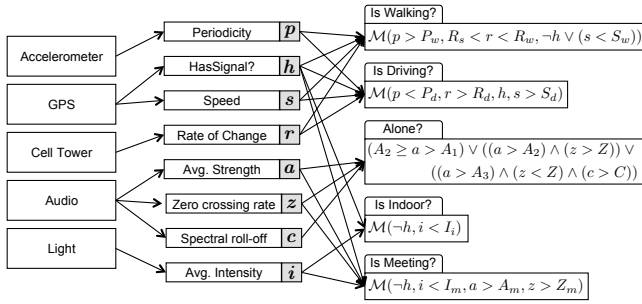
Accelerometer

GPS

Cell Tower

Audio

Light

Periodicity $p$

HasSignal? $h$

Speed $s$

Rate of Change $r$

Avg. Strength $a$

Zero crossing rate $z$

Spectral roll-off $c$

Avg. Intensity $i$

Is Walking?
$\mathcal{M}(p > P_w, R_s < r < R_w, \neg h \vee (s < S_w))$

Is Driving?
$\mathcal{M}(p < P_d, r > R_d, h, s > S_d)$

Alone?
$(A_2 \geq a > A_1) \vee ((a > A_2) \wedge (z > Z)) \vee$
$((a > A_3) \wedge (z < Z) \wedge (c > C))$

Is Indoor?
$\mathcal{M}(\neg h, i < I_i)$

Is Meeting?
$\mathcal{M}(\neg h, i < I_m, a > A_m, z > Z_m)$